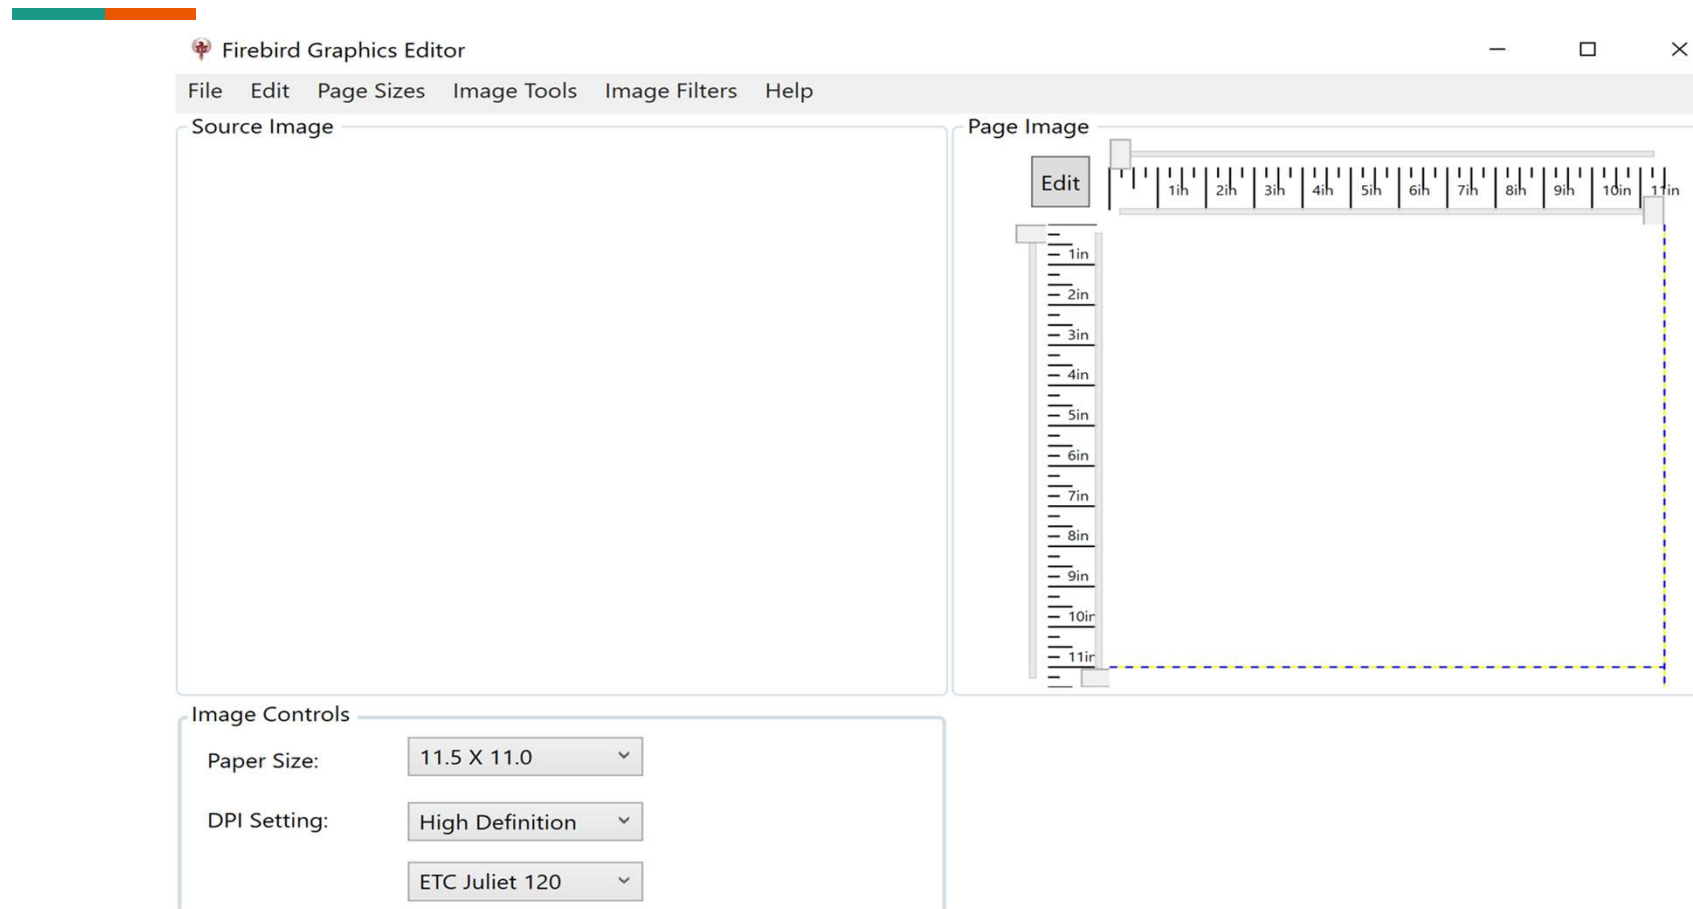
Firebird Graphics Editor

File Edit Page Sizes Image Tools Image Filters Help

Source Image

Page Image

Edit

1in 2in 3in 4in 5in 6in 7in 8in 9in 10in 11in

1in 2in 3in 4in 5in 6in 7in 8in 9in 10ir 11ir

Image Controls

Paper Size: 11.5 X 11.0

DPI Setting: High Definition

ETC Juliet 120